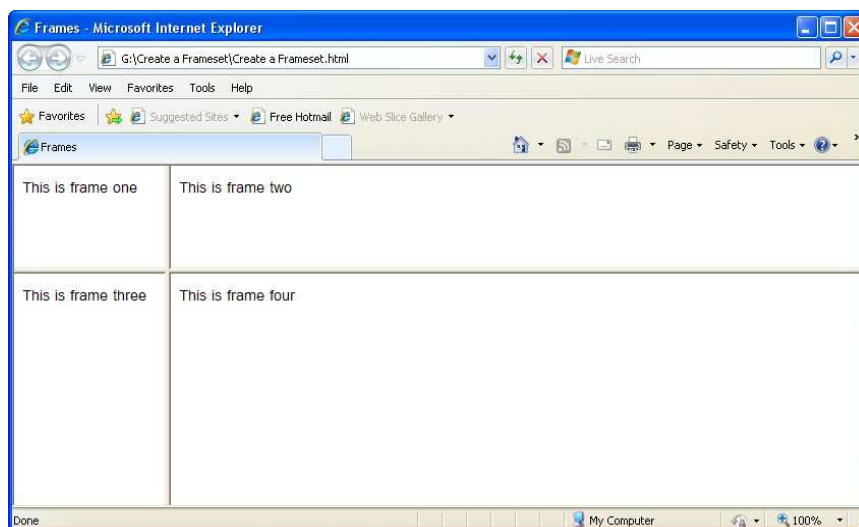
Frames - Microsoft Internet Explorer

G:\Create a Frameset\Create a Frameset.html

Live Search

File Edit View Favorites Tools Help

Favorites Suggested Sites Free Hotmail Web Slice Gallery

Frames

Page Safety Tools

This is frame one

This is frame two

This is frame three

This is frame four

Done

My Computer

100%